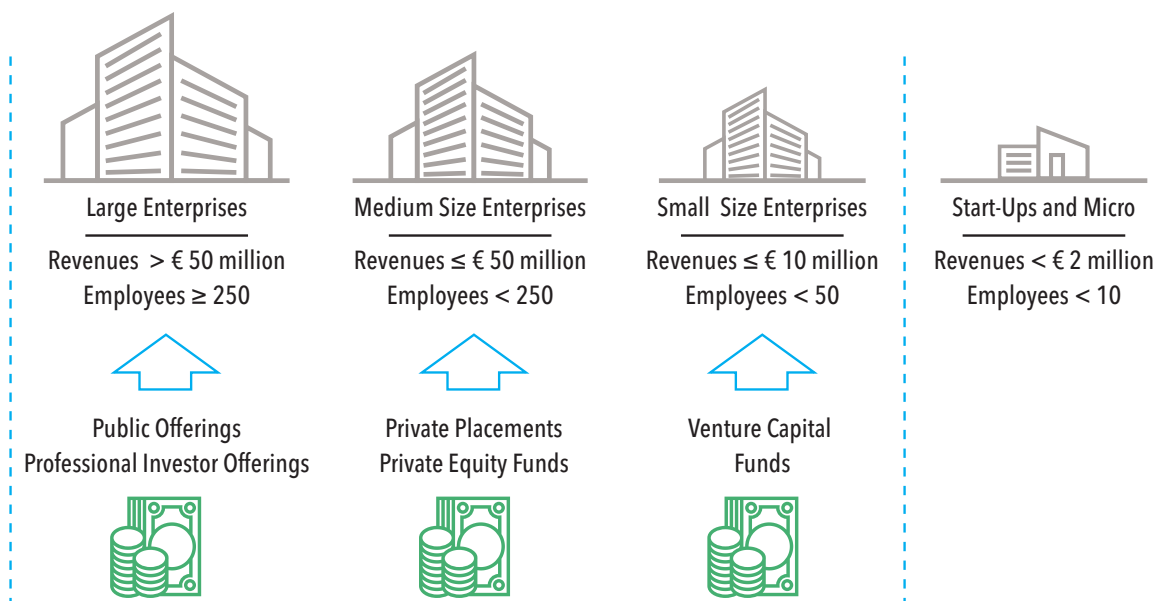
Large Enterprises

Revenues > € 50 million
Employees ≥ 250

Public Offerings
Professional Investor Offerings

Medium Size Enterprises

Revenues ≤ € 50 million
Employees < 250

Private Placements
Private Equity Funds

Small Size Enterprises

Revenues ≤ € 10 million
Employees < 50

Venture Capital
Funds

Start-Ups and Micro

Revenues < € 2 million
Employees < 10